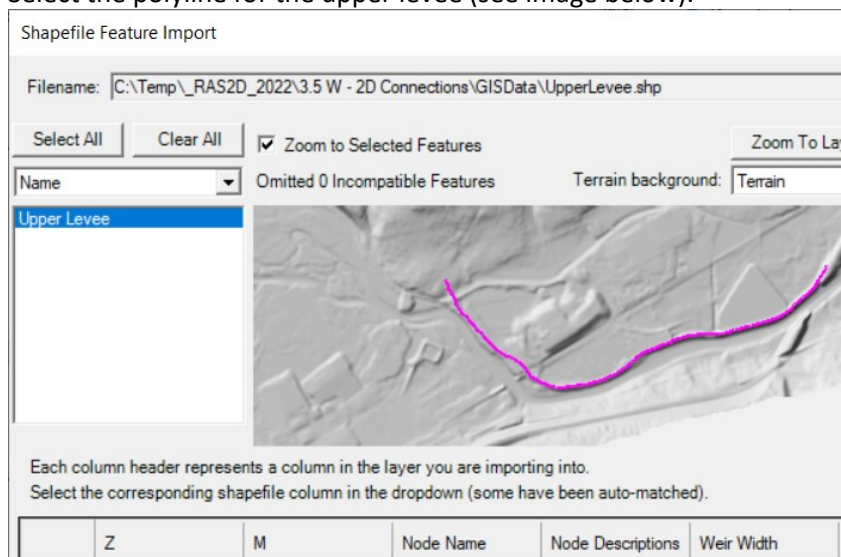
Select the polyline for the upper levee (see image below).

Shapefile Feature Import

Filename: C:\Temp\_RAS2D_2022\3.5 W - 2D Connections\GISData\UpperLevee.shp

Select All | Clear All | ☑ Zoom to Selected Features | Zoom To La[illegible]

Name | Omitted 0 Incompatible Features | Terrain background: Terrain

Upper Levee

Each column header represents a column in the layer you are importing into.
Select the corresponding shapefile column in the dropdown (some have been auto-matched).

| | Z | M | Node Name | Node Descriptions | Weir Width |
|---|---|---|---|---|---|